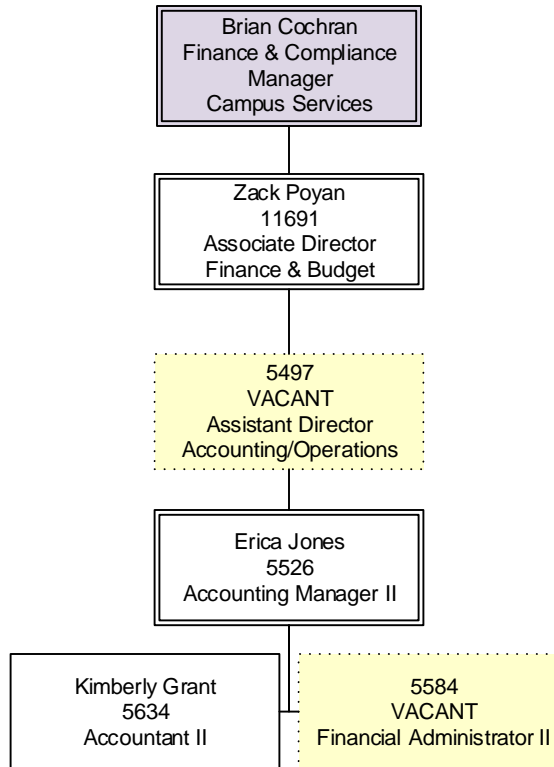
Brian Cochran
Finance & Compliance Manager
Campus Services

Zack Poyan
11691
Associate Director
Finance & Budget

5497
VACANT
Assistant Director
Accounting/Operations

Erica Jones
5526
Accounting Manager II

Kimberly Grant
5634
Accountant II

5584
VACANT
Financial Administrator II